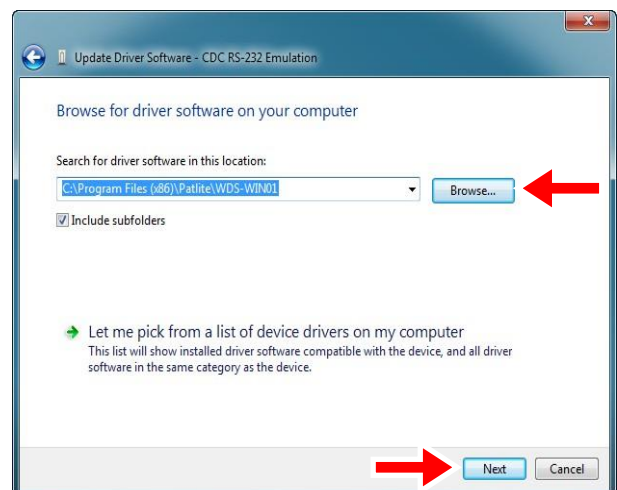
Update Driver Software - CDC RS-232 Emulation

Browse for driver software on your computer

Search for driver software in this location:

C:\Program Files (x86)\Patlite\WDS-WIN01

Browse...

Include subfolders

Let me pick from a list of device drivers on my computer

This list will show installed driver software compatible with the device, and all driver software in the same category as the device.

Next

Cancel